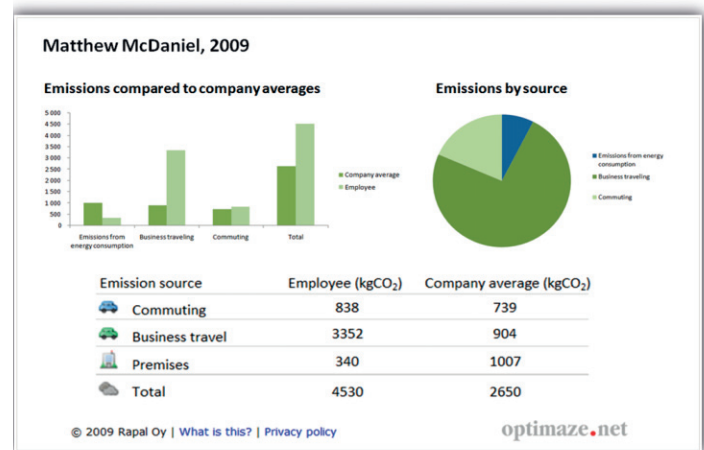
Matthew McDaniel, 2009

Emissions compared to company averages

5 000
4 500
4 000
3 500
3 000
2 500
2 000
1 500
1 000
500
0

Emissions from energy consumption
Business traveling
Commuting
Total

Company average
Employee

Emissions by source

Emissions from energy consumption
Business traveling
Commuting

| Emission source | Employee (kg$CO_2$) | Company average (kg$CO_2$) |
|---|---|---|
| Commuting | 838 | 739 |
| Business travel | 3352 | 904 |
| Premises | 340 | 1007 |
| Total | 4530 | 2650 |

© 2009 Rapal Oy | What is this? | Privacy policy

optimaze.net